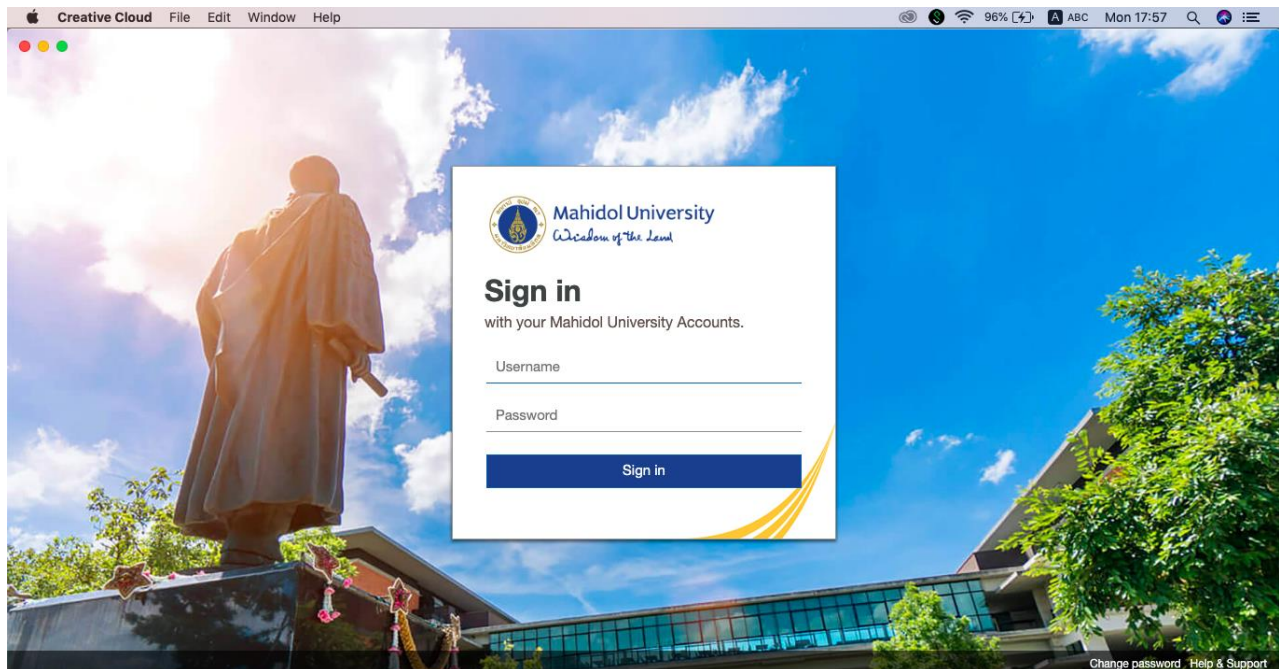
Creative Cloud File Edit Window Help

96% A ABC Mon 17:57

Mahidol University
Wisdom of the Land

Sign in
with your Mahidol University Accounts.

Username

Password

Sign in

Change password Help & Support